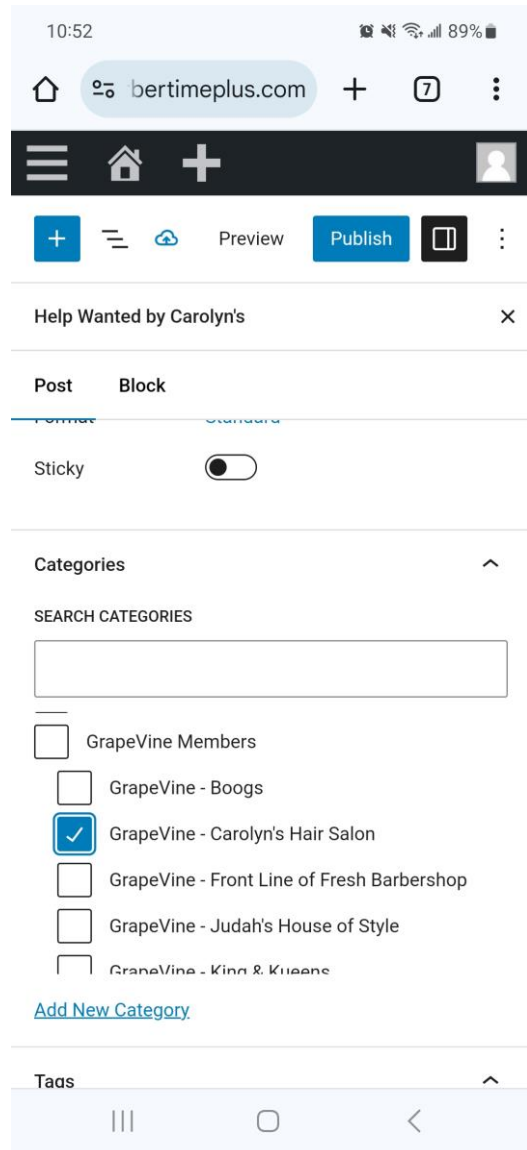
10:52

89%

bertimeplus.com

7

Preview

Publish

Help Wanted by Carolyn's

×

Post

Block

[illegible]

Sticky

Categories

SEARCH CATEGORIES

GrapeVine Members

GrapeVine - Boogs

GrapeVine - Carolyn's Hair Salon

GrapeVine - Front Line of Fresh Barbershop

GrapeVine - Judah's House of Style

GrapeVine - King & Kueens

Add New Category

Tags